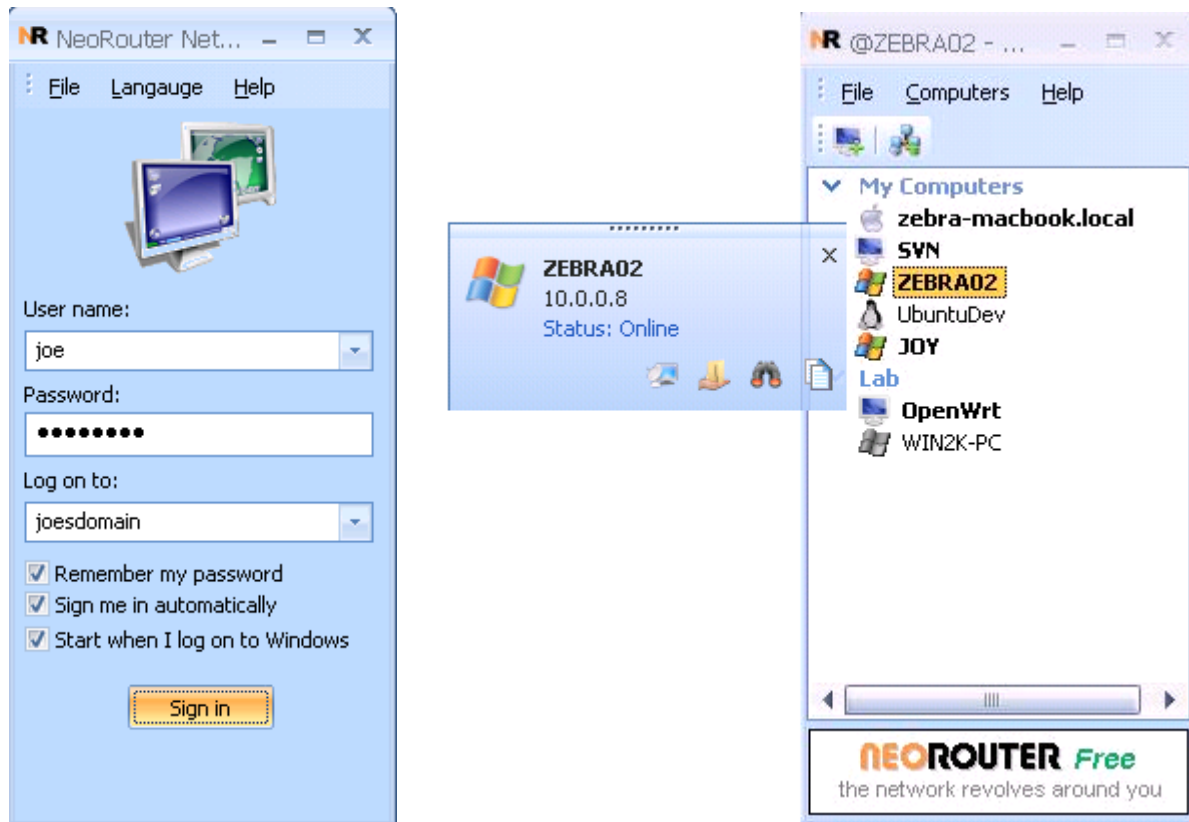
NR NeoRouter Net...

File Langauge Help

User name:

joe

Password:

••••••••

Log on to:

joesdomain

Remember my password

Sign me in automatically

Start when I log on to Windows

Sign in

ZEBRA02

10.0.0.8

Status: Online

NR @ZEBRA02 - ...

File Computers Help

My Computers

zebra-macbook.local

SVN

ZEBRA02

UbuntuDev

JOY

Lab

OpenWrt

WIN2K-PC

NEOROUTER Free

the network revolves around you